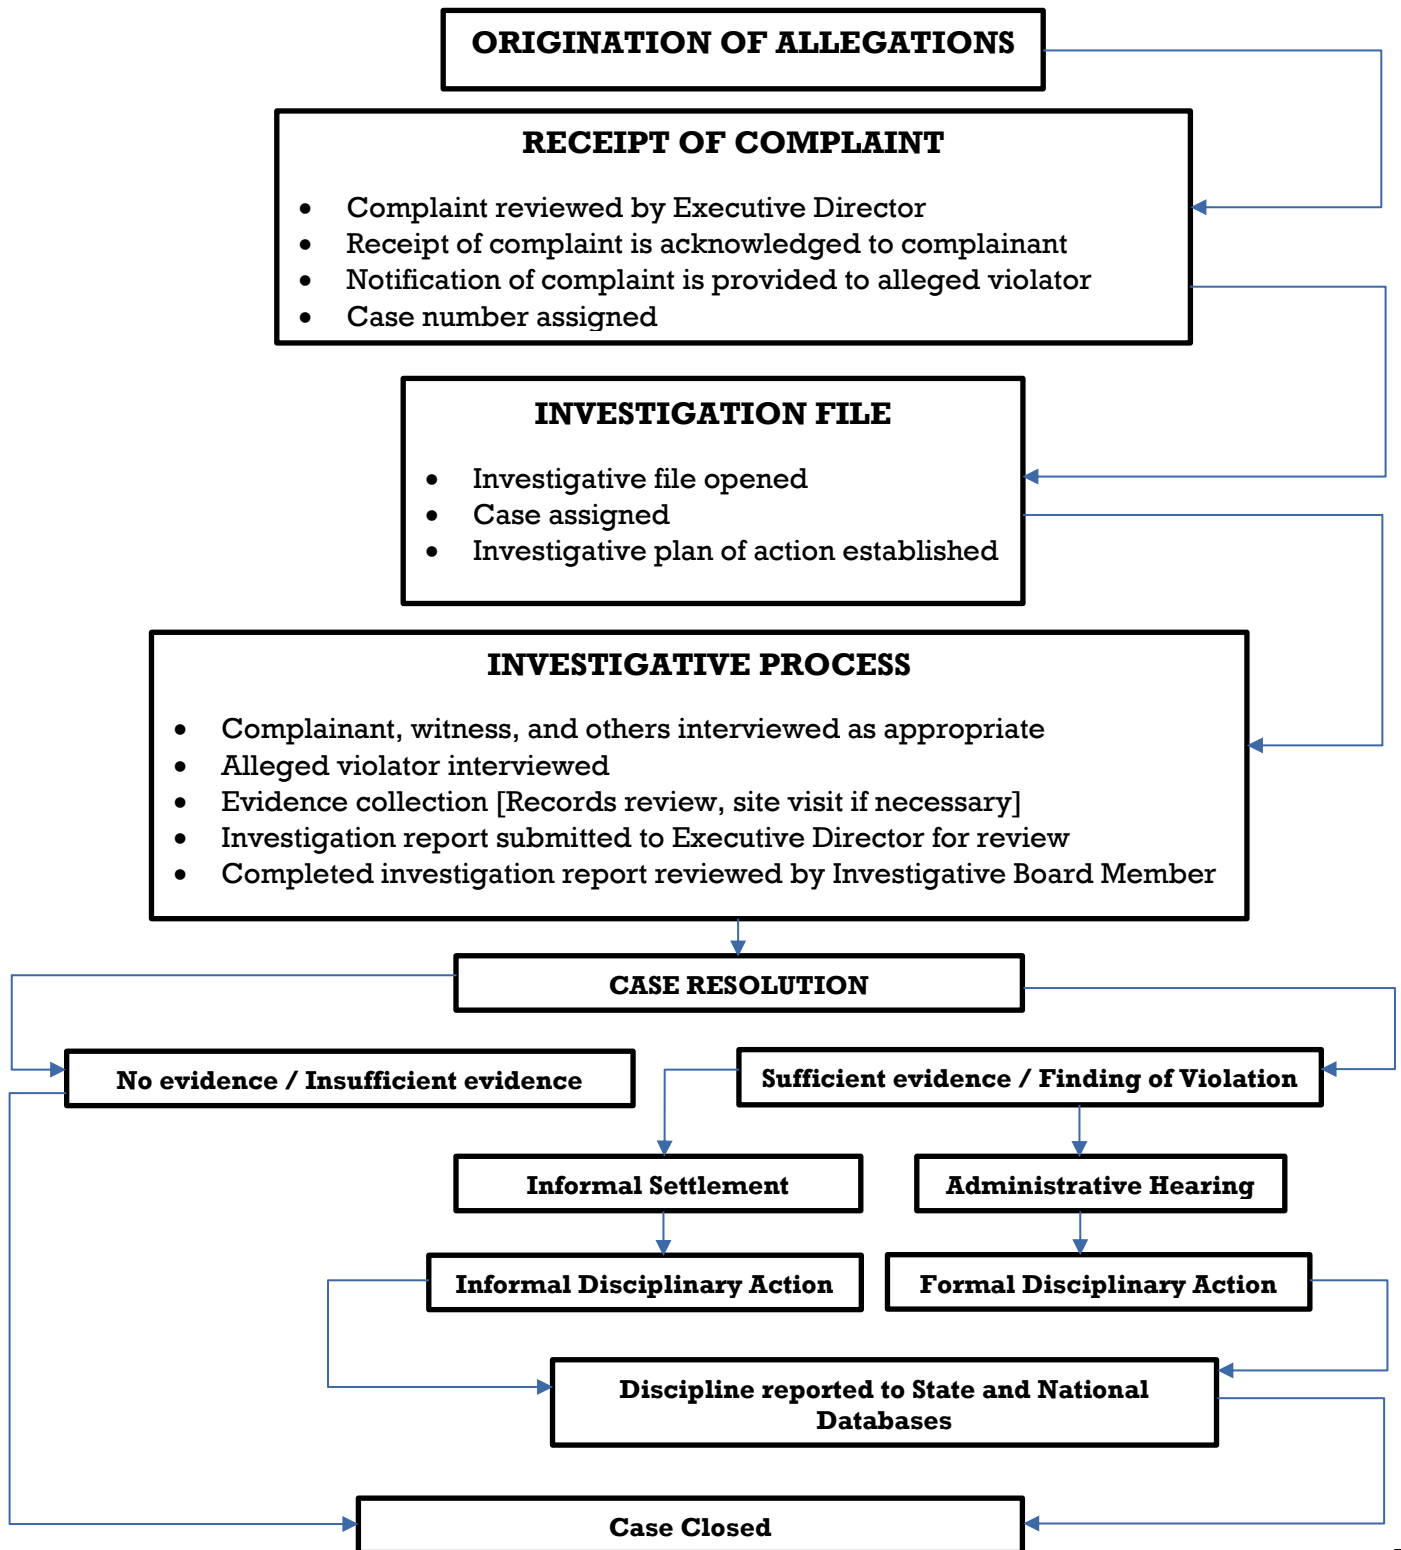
ORIGINATION OF ALLEGATIONS

RECEIPT OF COMPLAINT

- Complaint reviewed by Executive Director
- Receipt of complaint is acknowledged to complainant
- Notification of complaint is provided to alleged violator
- Case number assigned

INVESTIGATION FILE

- Investigative file opened
- Case assigned
- Investigative plan of action established

INVESTIGATIVE PROCESS

- Complainant, witness, and others interviewed as appropriate
- Alleged violator interviewed
- Evidence collection [Records review, site visit if necessary]
- Investigation report submitted to Executive Director for review
- Completed investigation report reviewed by Investigative Board Member

CASE RESOLUTION

No evidence / Insufficient evidence

Sufficient evidence / Finding of Violation

Informal Settlement

Administrative Hearing

Informal Disciplinary Action

Formal Disciplinary Action

Discipline reported to State and National Databases

Case Closed